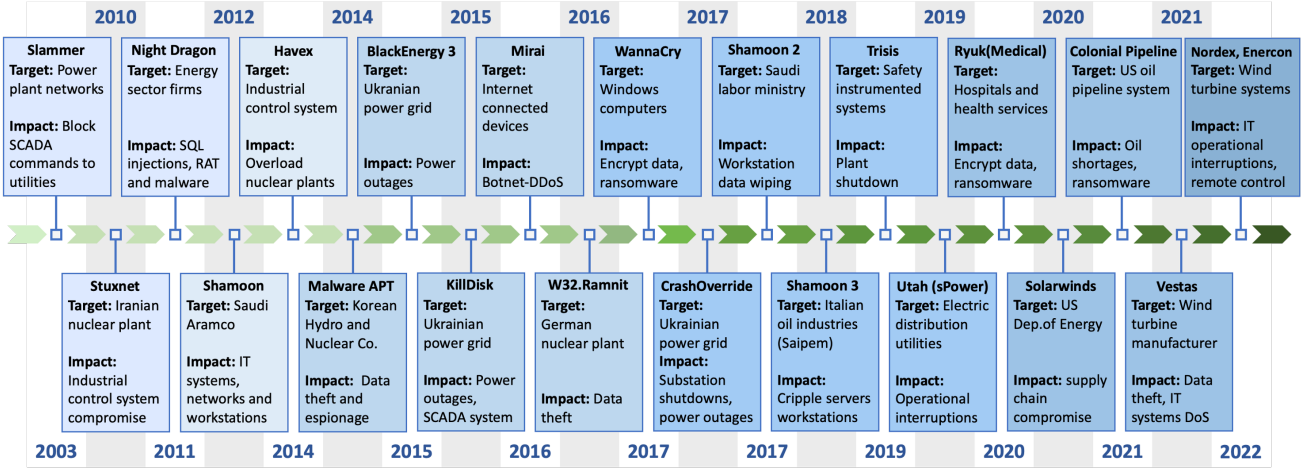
2010 2012 2014 2015 2016 2017 2018 2019 2020 2021

Slammer
Target: Power plant networks
Impact: Block SCADA commands to utilities

Night Dragon
Target: Energy sector firms
Impact: SQL injections, RAT and malware

Havex
Target: Industrial control system
Impact: Overload nuclear plants

BlackEnergy 3
Target: Ukranian power grid
Impact: Power outages

Mirai
Target: Internet connected devices
Impact: Botnet-DDoS

WannaCry
Target: Windows computers
Impact: Encrypt data, ransomware

Shamoon 2
Target: Saudi labor ministry
Impact: Workstation data wiping

Trisis
Target: Safety instrumented systems
Impact: Plant shutdown

Ryuk(Medical)
Target: Hospitals and health services
Impact: Encrypt data, ransomware

Colonial Pipeline
Target: US oil pipeline system
Impact: Oil shortages, ransomware

Nordex, Enercon
Target: Wind turbine systems
Impact: IT operational interruptions, remote control

Stuxnet
Target: Iranian nuclear plant
Impact: Industrial control system compromise

Shamoon
Target: Saudi Aramco
Impact: IT systems, networks and workstations

Malware APT
Target: Korean Hydro and Nuclear Co.
Impact: Data theft and espionage

KillDisk
Target: Ukrainian power grid
Impact: Power outages, SCADA system

W32.Ramnit
Target: German nuclear plant
Impact: Data theft

CrashOverride
Target: Ukrainian power grid
Impact: Substation shutdowns, power outages

Shamoon 3
Target: Italian oil industries (Saipem)
Impact: Cripple servers workstations

Utah (sPower)
Target: Electric distribution utilities
Impact: Operational interruptions

Solarwinds
Target: US Dep.of Energy
Impact: supply chain compromise

Vestas
Target: Wind turbine manufacturer
Impact: Data theft, IT systems DoS

2003 2011 2014 2015 2016 2017 2017 2019 2020 2021 2022